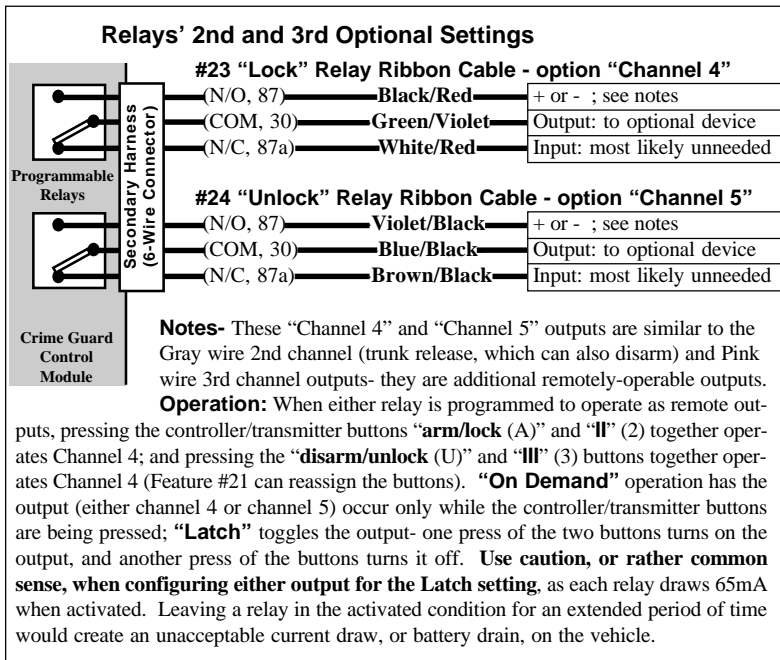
Relays' 2nd and 3rd Optional Settings

#23 "Lock" Relay Ribbon Cable - option "Channel 4"

(N/O, 87) Black/Red + or - ; see notes
(COM, 30) Green/Violet Output: to optional device
(N/C, 87a) White/Red Input: most likely unneeded

Programmable Relays

Secondary Harness (6-Wire Connector)

#24 "Unlock" Relay Ribbon Cable - option "Channel 5"

(N/O, 87) Violet/Black + or - ; see notes
(COM, 30) Blue/Black Output: to optional device
(N/C, 87a) Brown/Black Input: most likely unneeded

Crime Guard Control Module

Notes- These "Channel 4" and "Channel 5" outputs are similar to the Gray wire 2nd channel (trunk release, which can also disarm) and Pink wire 3rd channel outputs- they are additional remotely-operable outputs.

Operation: When either relay is programmed to operate as remote outputs, pressing the controller/transmitter buttons "arm/lock (A)" and "II" (2) together operates Channel 4; and pressing the "disarm/unlock (U)" and "III" (3) buttons together operates Channel 4 (Feature #21 can reassign the buttons). "On Demand" operation has the output (either channel 4 or channel 5) occur only while the controller/transmitter buttons are being pressed; "Latch" toggles the output- one press of the two buttons turns on the output, and another press of the buttons turns it off. Use caution, or rather common sense, when configuring either output for the Latch setting, as each relay draws 65mA when activated. Leaving a relay in the activated condition for an extended period of time would create an unacceptable current draw, or battery drain, on the vehicle.